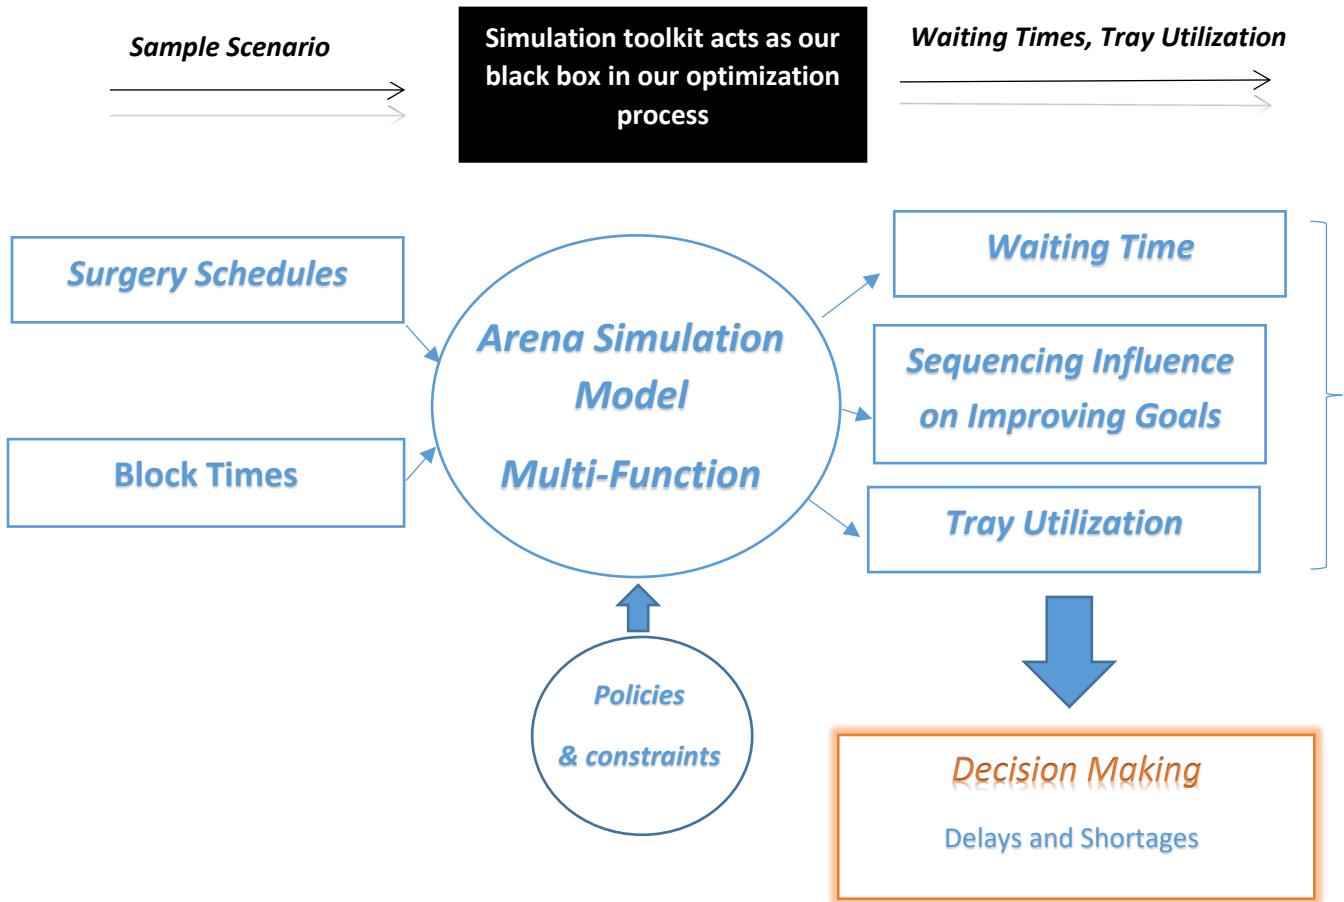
Sample Scenario

Simulation toolkit acts as our black box in our optimization process

Waiting Times, Tray Utilization

Surgery Schedules

Block Times

Arena Simulation Model

Multi-Function

Waiting Time

Sequencing Influence on Improving Goals

Tray Utilization

Policies

& constraints

Decision Making

Delays and Shortages